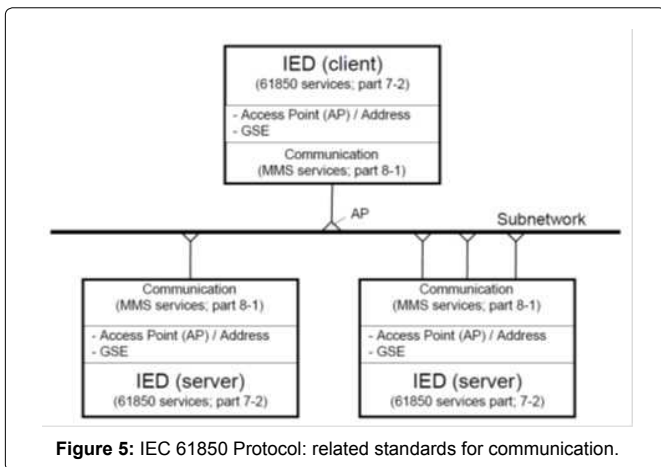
IED (client)
(61850 services; part 7-2)

- Access Point (AP) / Address
- GSE

Communication
(MMS services; part 8-1)

AP

Subnetwork

Communication
(MMS services; part 8-1)

- Access Point (AP) / Address
- GSE

IED (server)
(61850 services; part 7-2)

Communication
(MMS services; part 8-1)

- Access Point (AP) / Address
- GSE

IED (server)
(61850 services part; 7-2)

**Figure 5:** IEC 61850 Protocol: related standards for communication.